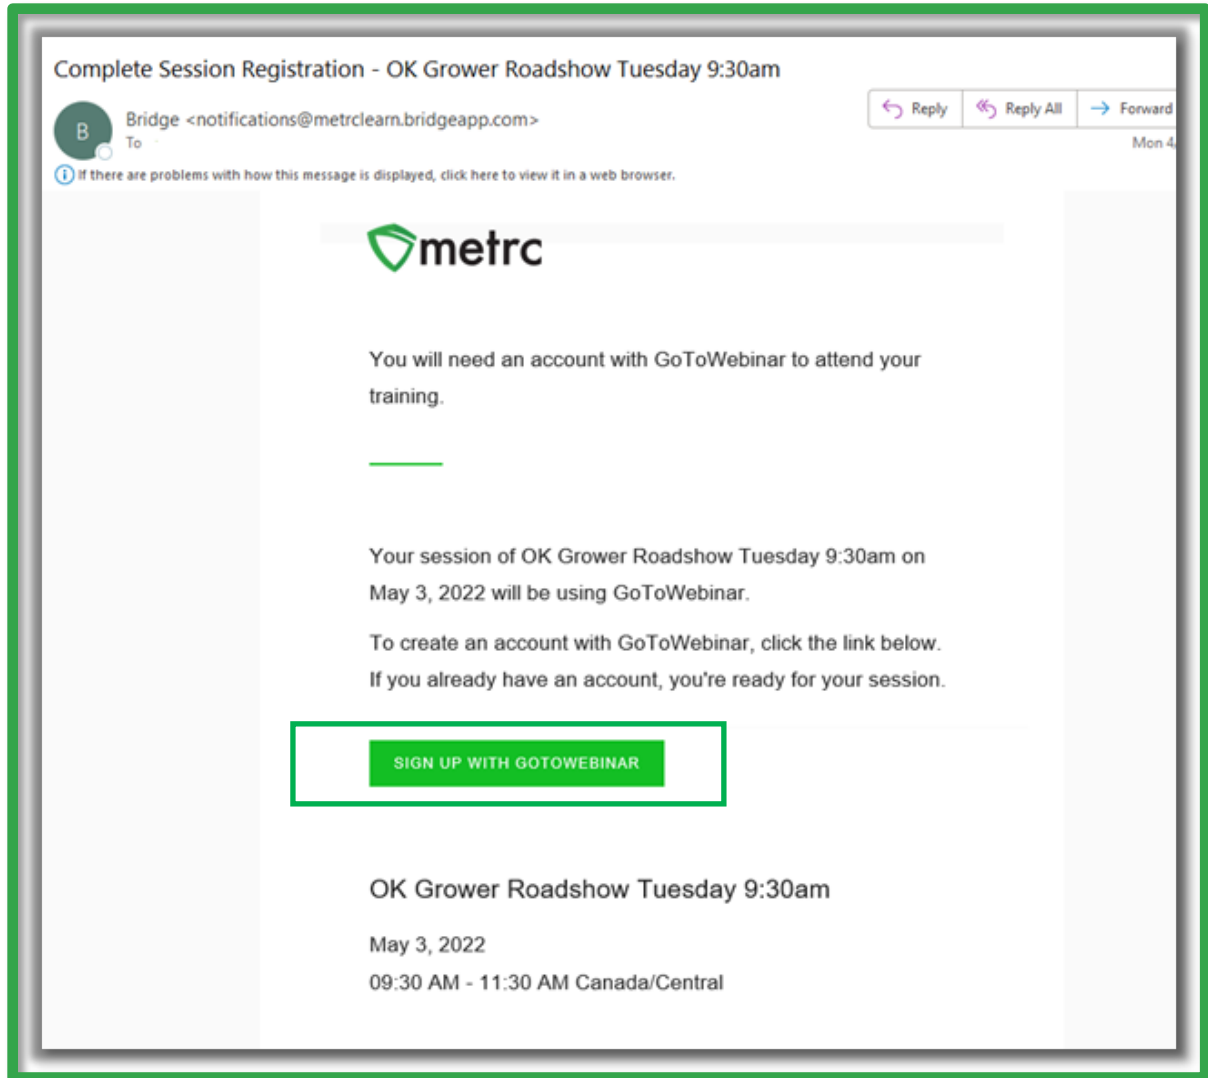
Complete Session Registration - OK Grower Roadshow Tuesday 9:30am

B

Bridge <notifications@metrclearn.bridgeapp.com>

To

Reply | Reply All | Forward

Mon 4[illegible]

If there are problems with how this message is displayed, click here to view it in a web browser.

metrc

You will need an account with GoToWebinar to attend your training.

Your session of OK Grower Roadshow Tuesday 9:30am on May 3, 2022 will be using GoToWebinar.

To create an account with GoToWebinar, click the link below. If you already have an account, you're ready for your session.

SIGN UP WITH GOTOWEBINAR

OK Grower Roadshow Tuesday 9:30am

May 3, 2022

09:30 AM - 11:30 AM Canada/Central